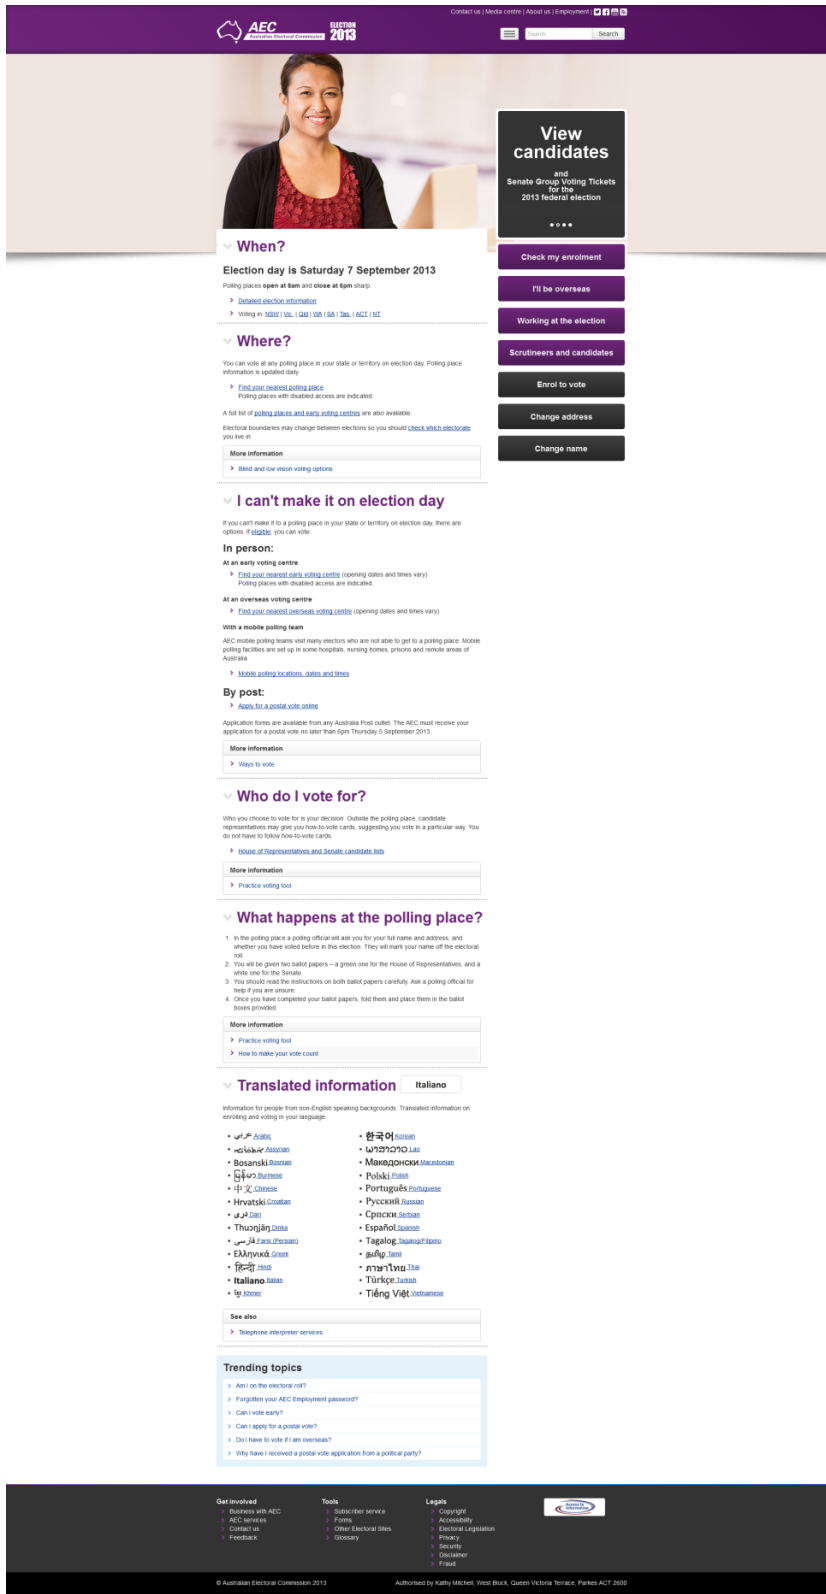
Contact us | Media centre | About us | Employment |

AEC Australian Electoral Commission

ELECTION 2013

Search

View candidates

and Senate Group Voting Tickets for the 2013 federal election

Check my enrolment

I'll be overseas

Working at the election

Scrutineers and candidates

Enrol to vote

Change address

Change name

When?

Election day is Saturday 7 September 2013

Polling places open at 8am and close at 6pm sharp.

Detailed election information

Voting in: NSW | Vic. | Qld | WA | SA | Tas. | ACT | NT

Where?

You can vote at any polling place in your state or territory on election day. Polling place information is updated daily.

Find your nearest polling place
Polling places with disabled access are indicated

A full list of polling places and early voting centres are also available.

Electoral boundaries may change between elections so you should check which electorate you live in.

More information

Blind and low vision voting options

I can't make it on election day

If you can't make it to a polling place in your state or territory on election day, there are options. If eligible, you can vote:

In person:

At an early voting centre

Find your nearest early voting centre (opening dates and times vary)
Polling places with disabled access are indicated

At an overseas voting centre

Find your nearest overseas voting centre (opening dates and times vary)

With a mobile polling team

AEC mobile polling teams visit many electors who are not able to get to a polling place. Mobile polling facilities are set up in some hospitals, nursing homes, prisons and remote areas of Australia.

Mobile polling locations, dates and times

By post:

Apply for a postal vote online

Application forms are available from any Australia Post outlet. The AEC must receive your application for a postal vote no later than 6pm Thursday 5 September 2013.

More information

Ways to vote

Who do I vote for?

Who you choose to vote for is your decision. Outside the polling place, candidate representatives may give you how-to-vote cards, suggesting you vote in a particular way. You do not have to follow how-to-vote cards.

House of Representatives and Senate candidate lists

More information

Practice voting tool

What happens at the polling place?

1. In the polling place a polling official will ask you for your full name and address, and whether you have voted before in this election. They will mark your name off the electoral roll.
2. You will be given two ballot papers – a green one for the House of Representatives, and a white one for the Senate.
3. You should read the instructions on both ballot papers carefully. Ask a polling official for help if you are unsure.
4. Once you have completed your ballot papers, fold them and place them in the ballot boxes provided.

More information

Practice voting tool

How to make your vote count

Translated information

Italiano

Information for people from non-English speaking backgrounds. Translated information on enrolling and voting in your language.

• عربي Arabic
• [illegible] Assyrian
• Bosanski Bosnian
• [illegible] Burmese
• 中文 Chinese
• Hrvatski Croatian
• دری Dari
• Thuɔŋjäŋ Dinka
• فارسی Farsi (Persian)
• Ελληνικά Greek
• हिन्दी Hindi
• Italiano Italian
• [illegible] Khmer
• 한국어 Korean
• ພາສາລາວ Lao
• Македонски Macedonian
• Polski Polish
• Português Portuguese
• Русский Russian
• Српски Serbian
• Español Spanish
• Tagalog Tagalog/Filipino
• தமிழ் Tamil
• ภาษาไทย Thai
• Türkçe Turkish
• Tiếng Việt Vietnamese

See also

Telephone interpreter services

Trending topics

Am I on the electoral roll?
Forgotten your AEC Employment password?
Can I vote early?
Can I apply for a postal vote?
Do I have to vote if I am overseas?
Why have I received a postal vote application from a political party?

Get involved
Business with AEC
AEC services
Contact us
Feedback

Tools
Subscriber service
Forms
Other Electoral Sites
Glossary

Legals
Copyright
Accessibility
Electoral Legislation
Privacy
Security
Disclaimer
Fraud

Access to information

© Australian Electoral Commission 2013

Authorised by Kathy Mitchell, West Block, Queen Victoria Terrace, Parkes ACT 2600